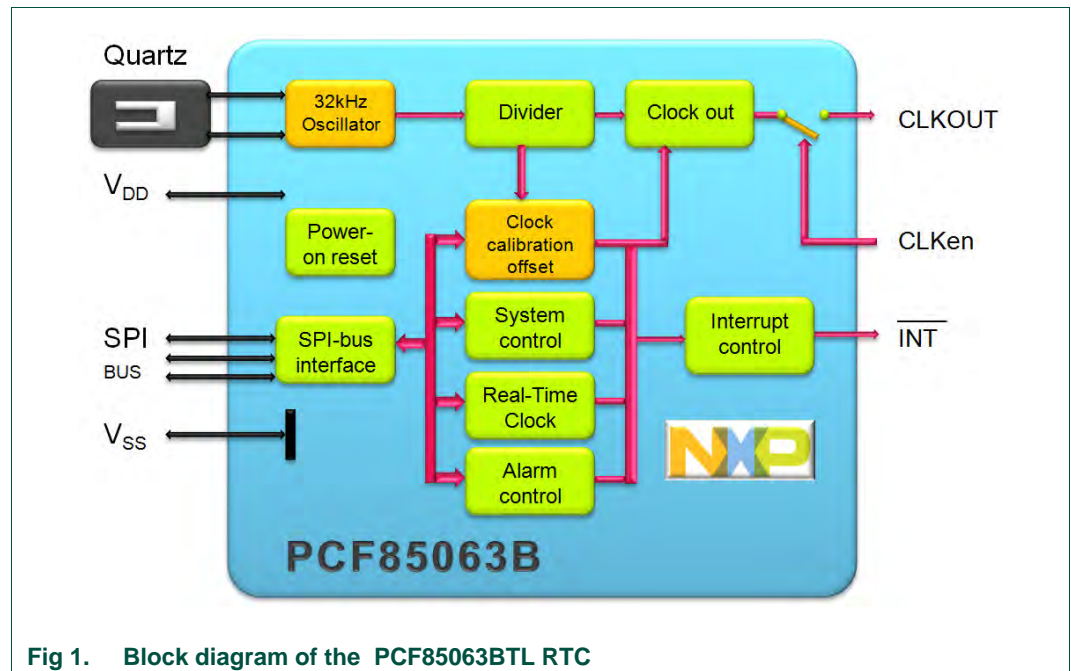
Quartz

32kHz Oscillator

Divider

Clock out

CLKOUT

$V_{DD}$

Power-on reset

Clock calibration offset

CLKen

SPI BUS

SPI-bus interface

System control

Interrupt control

$\overline{INT}$

Real-Time Clock

$V_{SS}$

Alarm control

NXP

PCF85063B

Fig 1. Block diagram of the PCF85063BTL RTC